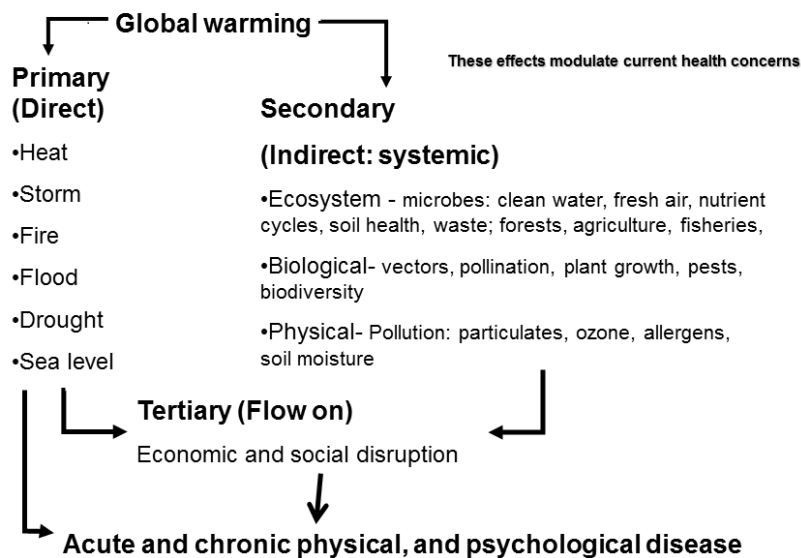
Global warming

These effects modulate current health concerns

Primary (Direct)

•Heat

•Storm

•Fire

•Flood

•Drought

•Sea level

Secondary

(Indirect: systemic)

•Ecosystem - microbes: clean water, fresh air, nutrient cycles, soil health, waste; forests, agriculture, fisheries,

•Biological- vectors, pollination, plant growth, pests, biodiversity

•Physical- Pollution: particulates, ozone, allergens, soil moisture

Tertiary (Flow on)

Economic and social disruption

Acute and chronic physical, and psychological disease